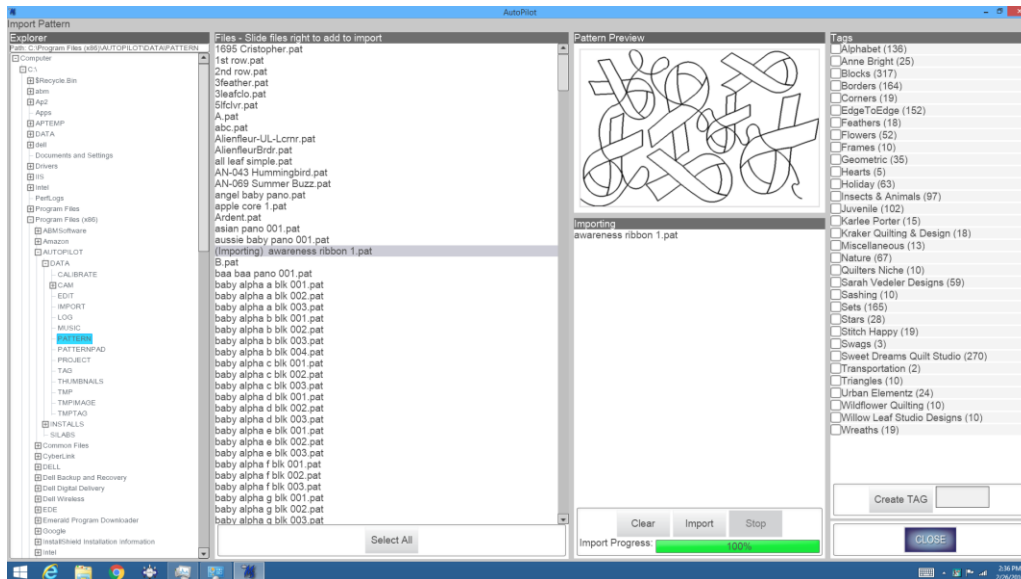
AutoPilot

Import Pattern

Explorer
Path: C:\Program Files (x86)\AUTOPILOT\DATA\PATTERN
Computer
C:\
$Recycle.Bin
abm
Ap2
Apps
APTEMP
DATA
dell
Documents and Settings
Drivers
IIS
Intel
PerfLogs
Program Files
Program Files (x86)
ABMSoftware
Amazon
AUTOPILOT
DATA
CALIBRATE
CAM
EDIT
IMPORT
LOG
MUSIC
PATTERN
PATTERNPAD
PROJECT
TAG
THUMBNAILS
TMP
TMPIMAGE
TMPTAG
INSTALLS
SILABS
Common Files
CyberLink
DELL
Dell Backup and Recovery
Dell Digital Delivery
Dell Wireless
EDE
Emerald Program Downloader
Google
InstallShield Installation Information
Intel

Files - Slide files right to add to import
1695 Cristopher.pat
1st row.pat
2nd row.pat
3feather.pat
3leafclo.pat
5lfclvr.pat
A.pat
abc.pat
Alienfleur-UL-Lcrnr.pat
AlienfleurBrdr.pat
all leaf simple.pat
AN-043 Hummingbird.pat
AN-069 Summer Buzz.pat
angel baby pano.pat
apple core 1.pat
Ardent.pat
asian pano 001.pat
aussie baby pano 001.pat
(Importing) awareness ribbon 1.pat
B.pat
baa baa pano 001.pat
baby alpha a blk 001.pat
baby alpha a blk 002.pat
baby alpha a blk 003.pat
baby alpha b blk 001.pat
baby alpha b blk 002.pat
baby alpha b blk 003.pat
baby alpha b blk 004.pat
baby alpha c blk 001.pat
baby alpha c blk 002.pat
baby alpha c blk 003.pat
baby alpha d blk 001.pat
baby alpha d blk 002.pat
baby alpha d blk 003.pat
baby alpha e blk 001.pat
baby alpha e blk 002.pat
baby alpha e blk 003.pat
baby alpha f blk 001.pat
baby alpha f blk 002.pat
baby alpha f blk 003.pat
baby alpha g blk 001.pat
baby alpha g blk 002.pat
baby alpha g blk 003.pat
Select All

Pattern Preview

Importing
awareness ribbon 1.pat

Clear Import Stop
Import Progress: 100%

Tags
Alphabet (136)
Anne Bright (25)
Blocks (317)
Borders (164)
Corners (19)
EdgeToEdge (152)
Feathers (18)
Flowers (52)
Frames (10)
Geometric (35)
Hearts (5)
Holiday (63)
Insects & Animals (97)
Juvenile (102)
Karlee Porter (15)
Kraker Quilting & Design (18)
Miscellaneous (13)
Nature (67)
Quilters Niche (10)
Sarah Vedeler Designs (59)
Sashing (10)
Sets (165)
Stars (28)
Stitch Happy (19)
Swags (3)
Sweet Dreams Quilt Studio (270)
Transportation (2)
Triangles (10)
Urban Elementz (24)
Wildflower Quilting (10)
Willow Leaf Studio Designs (10)
Wreaths (19)

Create TAG

CLOSE

2:36 PM